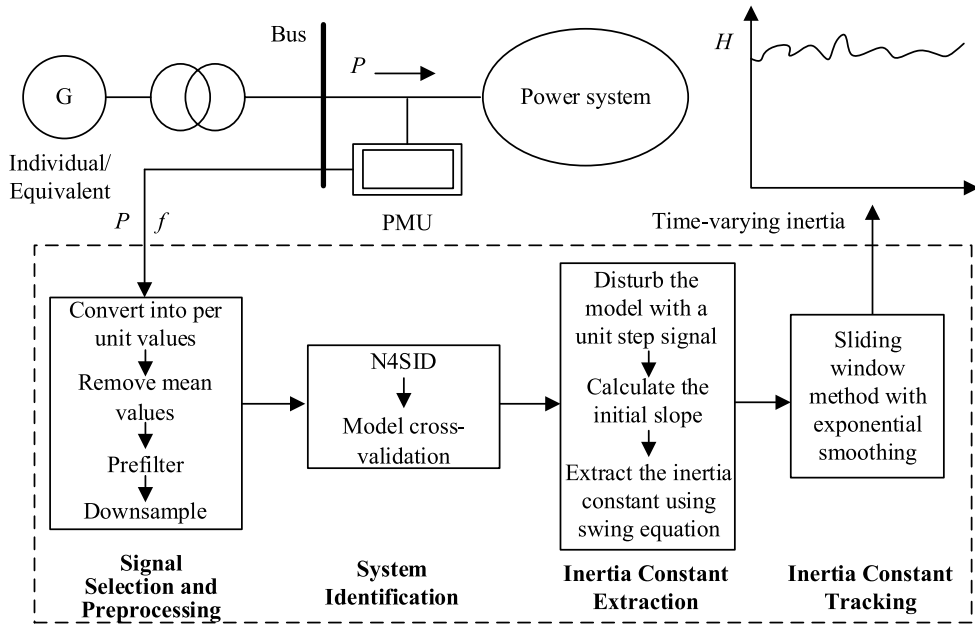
Bus

G

Individual/
Equivalent

$P$

Power system

PMU

$H$

Time-varying inertia

$P$ $f$

Convert into per unit values

Remove mean values

Prefilter

Downsample

N4SID

Model cross-validation

Disturb the model with a unit step signal

Calculate the initial slope

Extract the inertia constant using swing equation

Sliding window method with exponential smoothing

**Signal Selection and Preprocessing**

**System Identification**

**Inertia Constant Extraction**

**Inertia Constant Tracking**